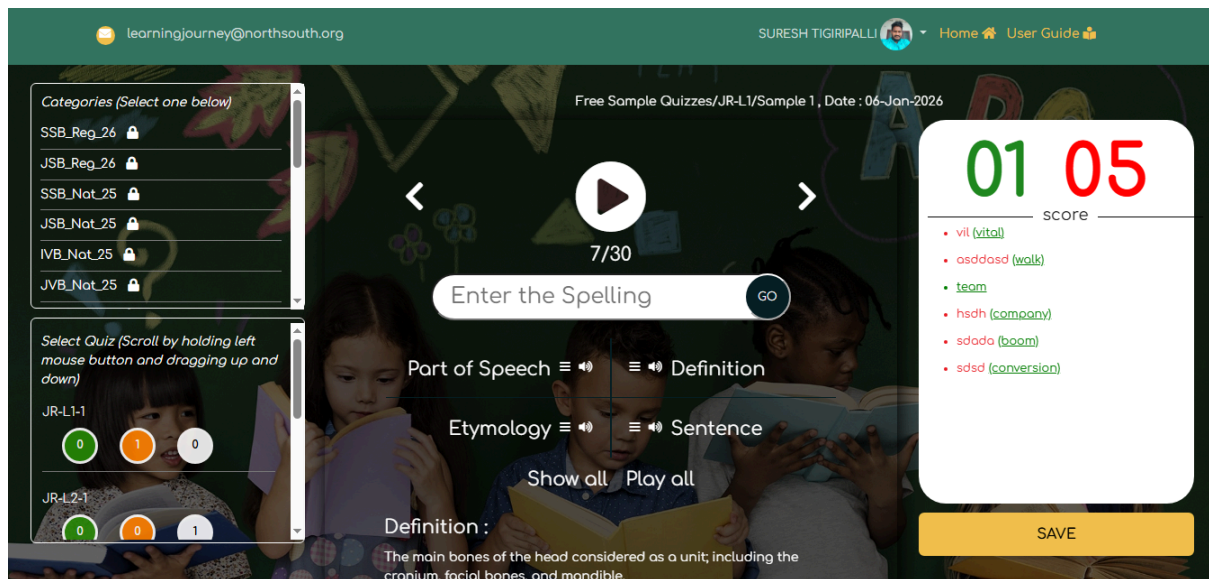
learningjourney@northsouth.org

SURESH TIGIRIPALLI Home User Guide

Categories (Select one below)
SSB_Reg_26
JSB_Reg_26
SSB_Nat_25
JSB_Nat_25
IVB_Nat_25
JVB_Nat_25

Select Quiz (Scroll by holding left mouse button and dragging up and down)
JR-L1-1
0 1 0
JR-L2-1
0 0 1

Free Sample Quizzes/JR-L1/Sample 1 , Date : 06-Jan-2026

7/30

Enter the Spelling GO

Part of Speech
Definition
Etymology
Sentence
Show all Play all

Definition :
The main bones of the head considered as a unit; including the cranium, facial bones, and mandible

01 05
score
vil (vital)
asddasd (walk)
team
hsdh (company)
sdada (boom)
sdsd (conversion)

SAVE